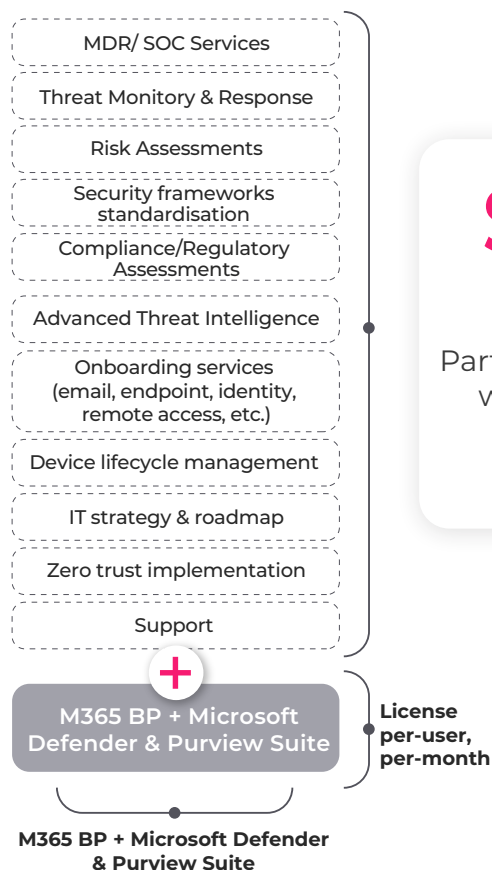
MDR/ SOC Services

Threat Monitory & Response

Risk Assessments

Security frameworks standardisation

Compliance/Regulatory Assessments

Advanced Threat Intelligence

Onboarding services (email, endpoint, identity, remote access, etc.)

Device lifecycle management

IT strategy & roadmap

Zero trust implementation

Support

+

M365 BP + Microsoft Defender & Purview Suite

License per-user, per-month

M365 BP + Microsoft Defender & Purview Suite

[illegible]

Part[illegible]
v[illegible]